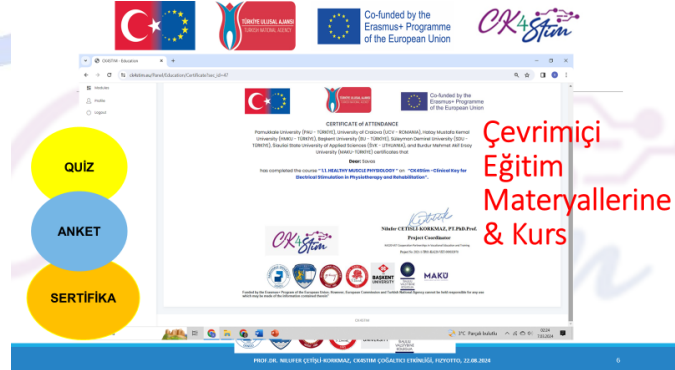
TÜRKİYE ULUSAL AJANSI
TURKISH NATIONAL AGENCY

Co-funded by the Erasmus+ Programme of the European Union

CK4Stim

CK4Stim - Education

ck4stim.mu.tr/en/Education/Certificate?sc_ch=47

Institutes
Profile
Logout

CERTIFICATE of ATTENDANCE

Pamukkale University (PAU - TÜRKİYE), University of Craiova (UCV - ROMANIA), Hatay Mustafa Kemal University (MKU - TÜRKİYE), Başkent University (BU - TÜRKİYE), Süleyman Demirel University (SDU - TÜRKİYE), Šiauliai State University of Applied Sciences (SVK - LITHUANIA), and Burdur Mehmet Akif Ersoy University (MAKU-TÜRKİYE) certificates that

Dear: Esma

has completed the course " 1.1. HEALTHY MUSCLE PHYSIOLOGY " on "CK4Stim - Clinical Key for Electrical Stimulation in Physiotherapy and Rehabilitation".

Nilufer CETISLI KORKMAZ, PT.PhD.Prof.
Project Coordinator

QUİZ

ANKET

SERTİFİKA

Çevrimiçi Eğitim Materyallerine & Kurs

MAKÜ

Funded by the Erasmus+ Program of the European Union. However, European Commission and Turkish National Agency cannot be held responsible for any use which may be made of the information contained therein

3°C Parçalı bulutlu

PROF.DR. NILUFER ÇETİŞLİ-KORKMAZ, CK4STIM ÇOĞALTICI ETKİNLİĞİ, FİZYOTTO, 22.08.2024

6